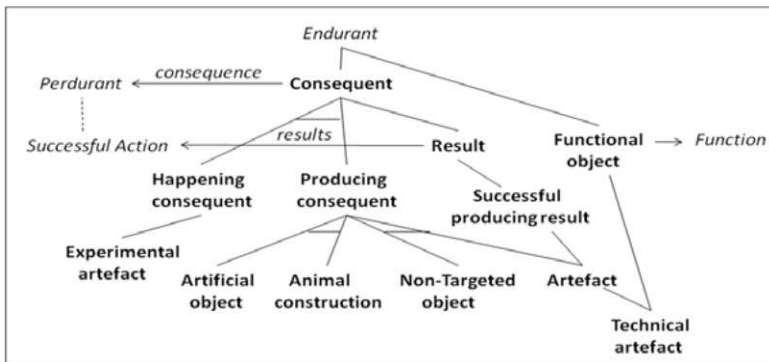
Endurant

Perdurant

consequence

Consequent

Successful Action

results

Result

Functional object

Function

Happening consequent

Producing consequent

Successful producing result

Experimental artefact

Artificial object

Animal construction

Non-Targeted object

Artefact

Technical artefact